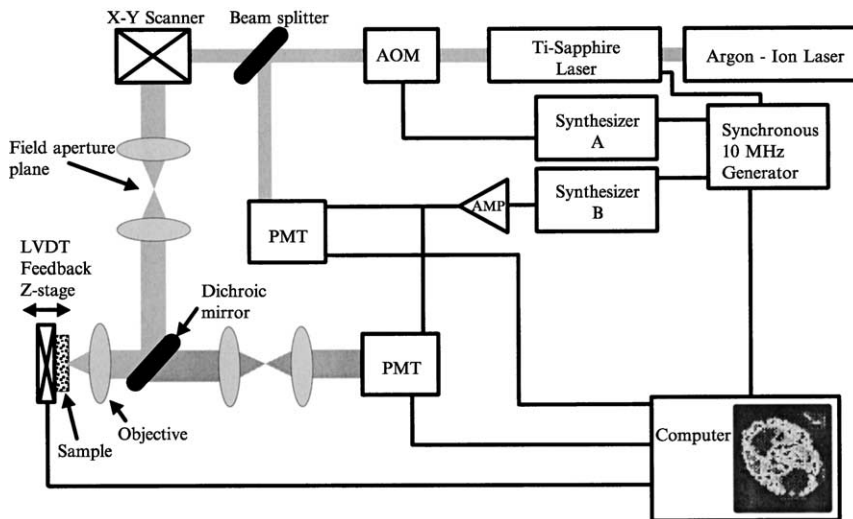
X-Y Scanner
Beam splitter
AOM
Ti-Sapphire Laser
Argon - Ion Laser
Synthesizer A
Synchronous 10 MHz Generator
Field aperture plane
Synthesizer B
AMP
PMT
LVDT Feedback Z-stage
Dichroic mirror
PMT
Sample
Objective
Computer